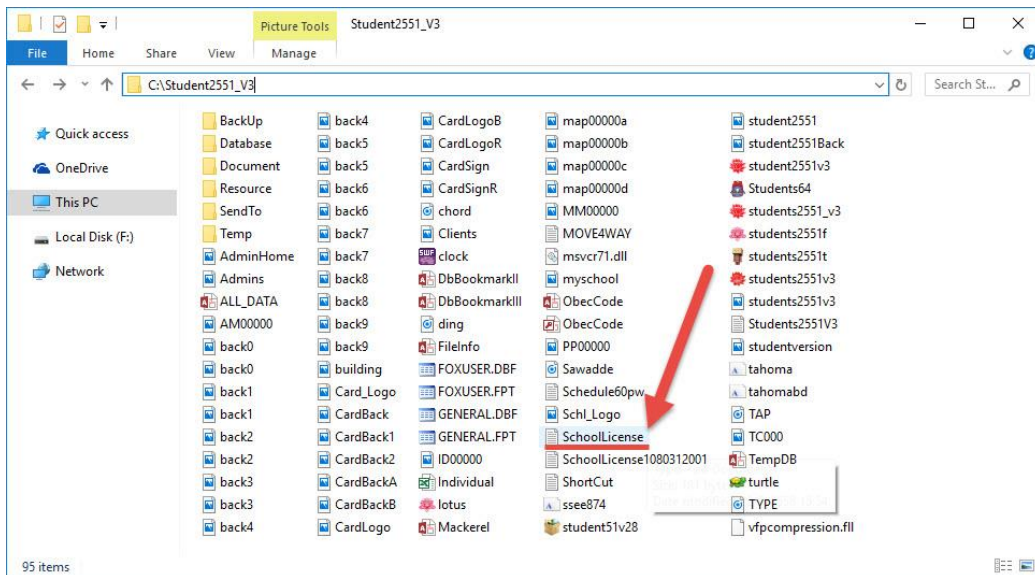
Picture Tools Student2551_V3

File Home Share View Manage

C:\Student2551_V3

Search St...

Quick access
OneDrive
This PC
Local Disk (F:)
Network

BackUp
Database
Document
Resource
SendTo
Temp
AdminHome
Admins
ALL_DATA
AM00000
back0
back0
back1
back1
back2
back2
back3
back3
back4

back4
back5
back5
back6
back6
back7
back7
back8
back8
back9
back9
building
Card_Logo
CardBack
CardBack1
CardBack2
CardBackA
CardBackB
CardLogo

CardLogoB
CardLogoR
CardSign
CardSignR
chord
Clients
clock
DbBookmarkII
DbBookmarkIII
ding
FileInfo
FOXUSER.DBF
FOXUSER.FPT
GENERAL.DBF
GENERAL.FPT
ID00000
Individual
lotus
Mackerel

map00000a
map00000b
map00000c
map00000d
MM00000
MOVE4WAY
msvcr71.dll
myschool
ObecCode
ObecCode
PP00000
Sawadde
Schedule60pw
Schl_Logo
SchoolLicense
SchoolLicense1080312001
ShortCut
ssee874
student51v28

student2551
student2551Back
student2551v3
Students64
students2551_v3
students2551f
students2551t
students2551v3
students2551v3
Students2551V3
studentversion
tahoma
tahomabd
TAP
TC000
TempDB
turtle
TYPE
vfpcompression.fll

95 items